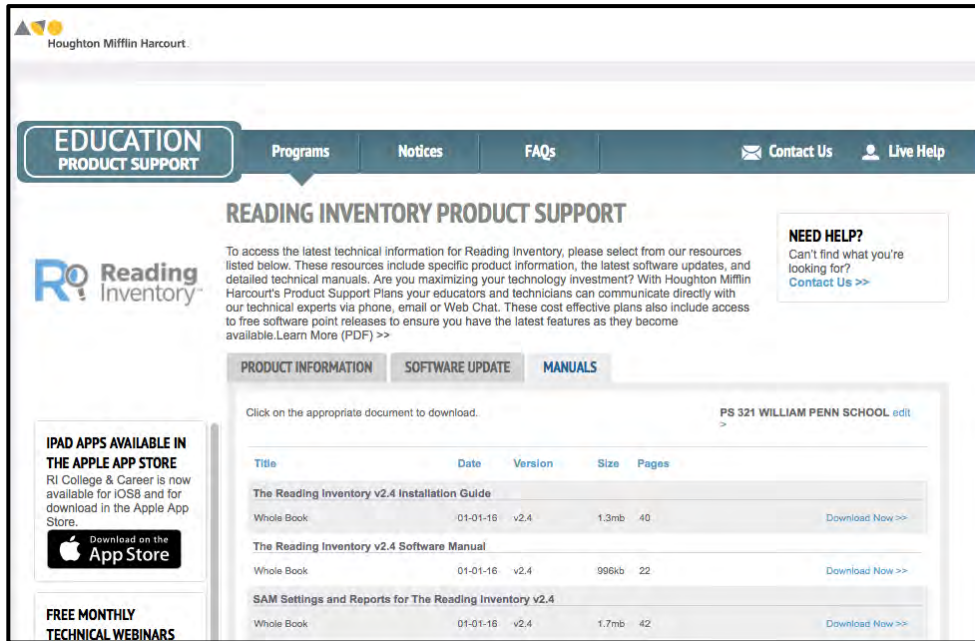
Houghton Mifflin Harcourt

EDUCATION
PRODUCT SUPPORT

Programs Notices FAQs Contact Us Live Help

READING INVENTORY PRODUCT SUPPORT

To access the latest technical information for Reading Inventory, please select from our resources listed below. These resources include specific product information, the latest software updates, and detailed technical manuals. Are you maximizing your technology investment? With Houghton Mifflin Harcourt's Product Support Plans your educators and technicians can communicate directly with our technical experts via phone, email or Web Chat. These cost effective plans also include access to free software point releases to ensure you have the latest features as they become available.Learn More (PDF) >>

NEED HELP?
Can't find what you're looking for?
Contact Us >>

RI Reading Inventory

PRODUCT INFORMATION SOFTWARE UPDATE MANUALS

Click on the appropriate document to download.

PS 321 WILLIAM PENN SCHOOL edit >

| Title | Date | Version | Size | Pages | |
|---|---|---|---|---|---|
| The Reading Inventory v2.4 Installation Guide | | | | | |
| Whole Book | 01-01-16 | v2.4 | 1.3mb | 40 | Download Now >> |
| The Reading Inventory v2.4 Software Manual | | | | | |
| Whole Book | 01-01-16 | v2.4 | 996kb | 22 | Download Now >> |
| SAM Settings and Reports for The Reading Inventory v2.4 | | | | | |
| Whole Book | 01-01-16 | v2.4 | 1.7mb | 42 | Download Now >> |

IPAD APPS AVAILABLE IN THE APPLE APP STORE
RI College & Career is now available for iOS8 and for download in the Apple App Store.

Download on the App Store

FREE MONTHLY TECHNICAL WEBINARS